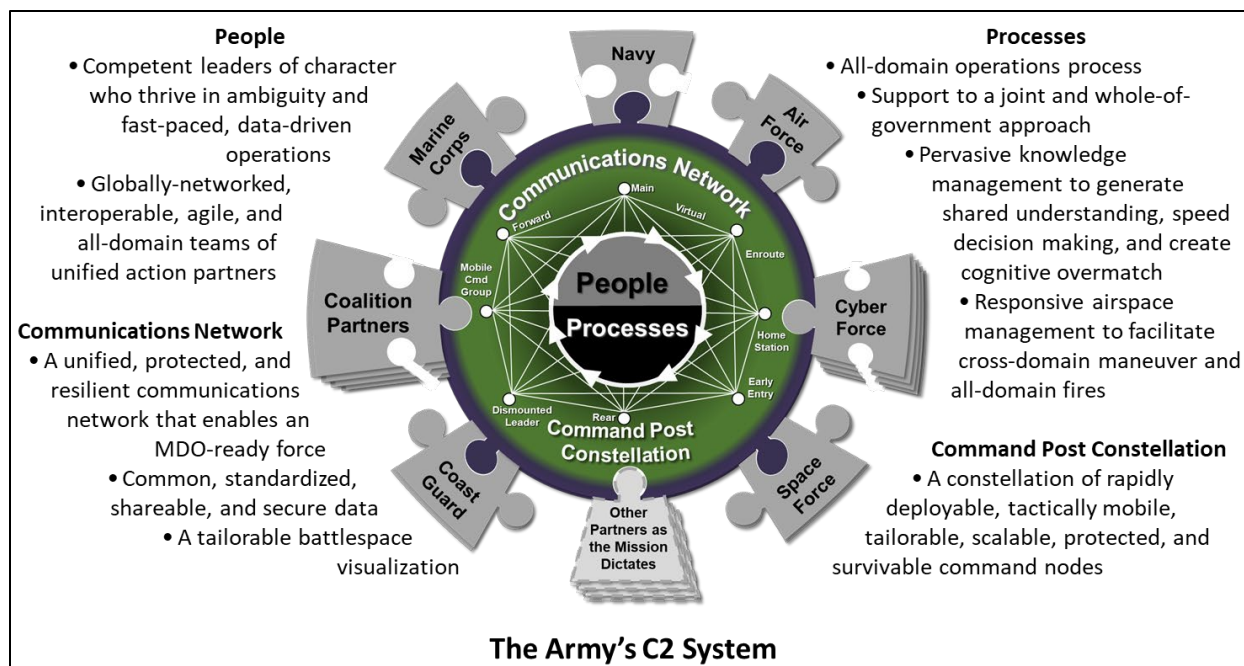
People
• Competent leaders of character who thrive in ambiguity and fast-paced, data-driven operations
• Globally-networked, interoperable, agile, and all-domain teams of unified action partners

Communications Network
• A unified, protected, and resilient communications network that enables an MDO-ready force
• Common, standardized, shareable, and secure data
• A tailorable battlespace visualization

Navy

Air Force

Marine Corps

Communications Network

Main

Virtual

Forward

Enroute

Mobile Cmd Group

Home Station

Early Entry

Dismounted Leader

Rear

People

Processes

Command Post Constellation

Coalition Partners

Cyber Force

Coast Guard

Space Force

Other Partners as the Mission Dictates

Processes
• All-domain operations process
• Support to a joint and whole-of-government approach
• Pervasive knowledge management to generate shared understanding, speed decision making, and create cognitive overmatch
• Responsive airspace management to facilitate cross-domain maneuver and all-domain fires

Command Post Constellation
• A constellation of rapidly deployable, tactically mobile, tailorable, scalable, protected, and survivable command nodes

The Army's C2 System